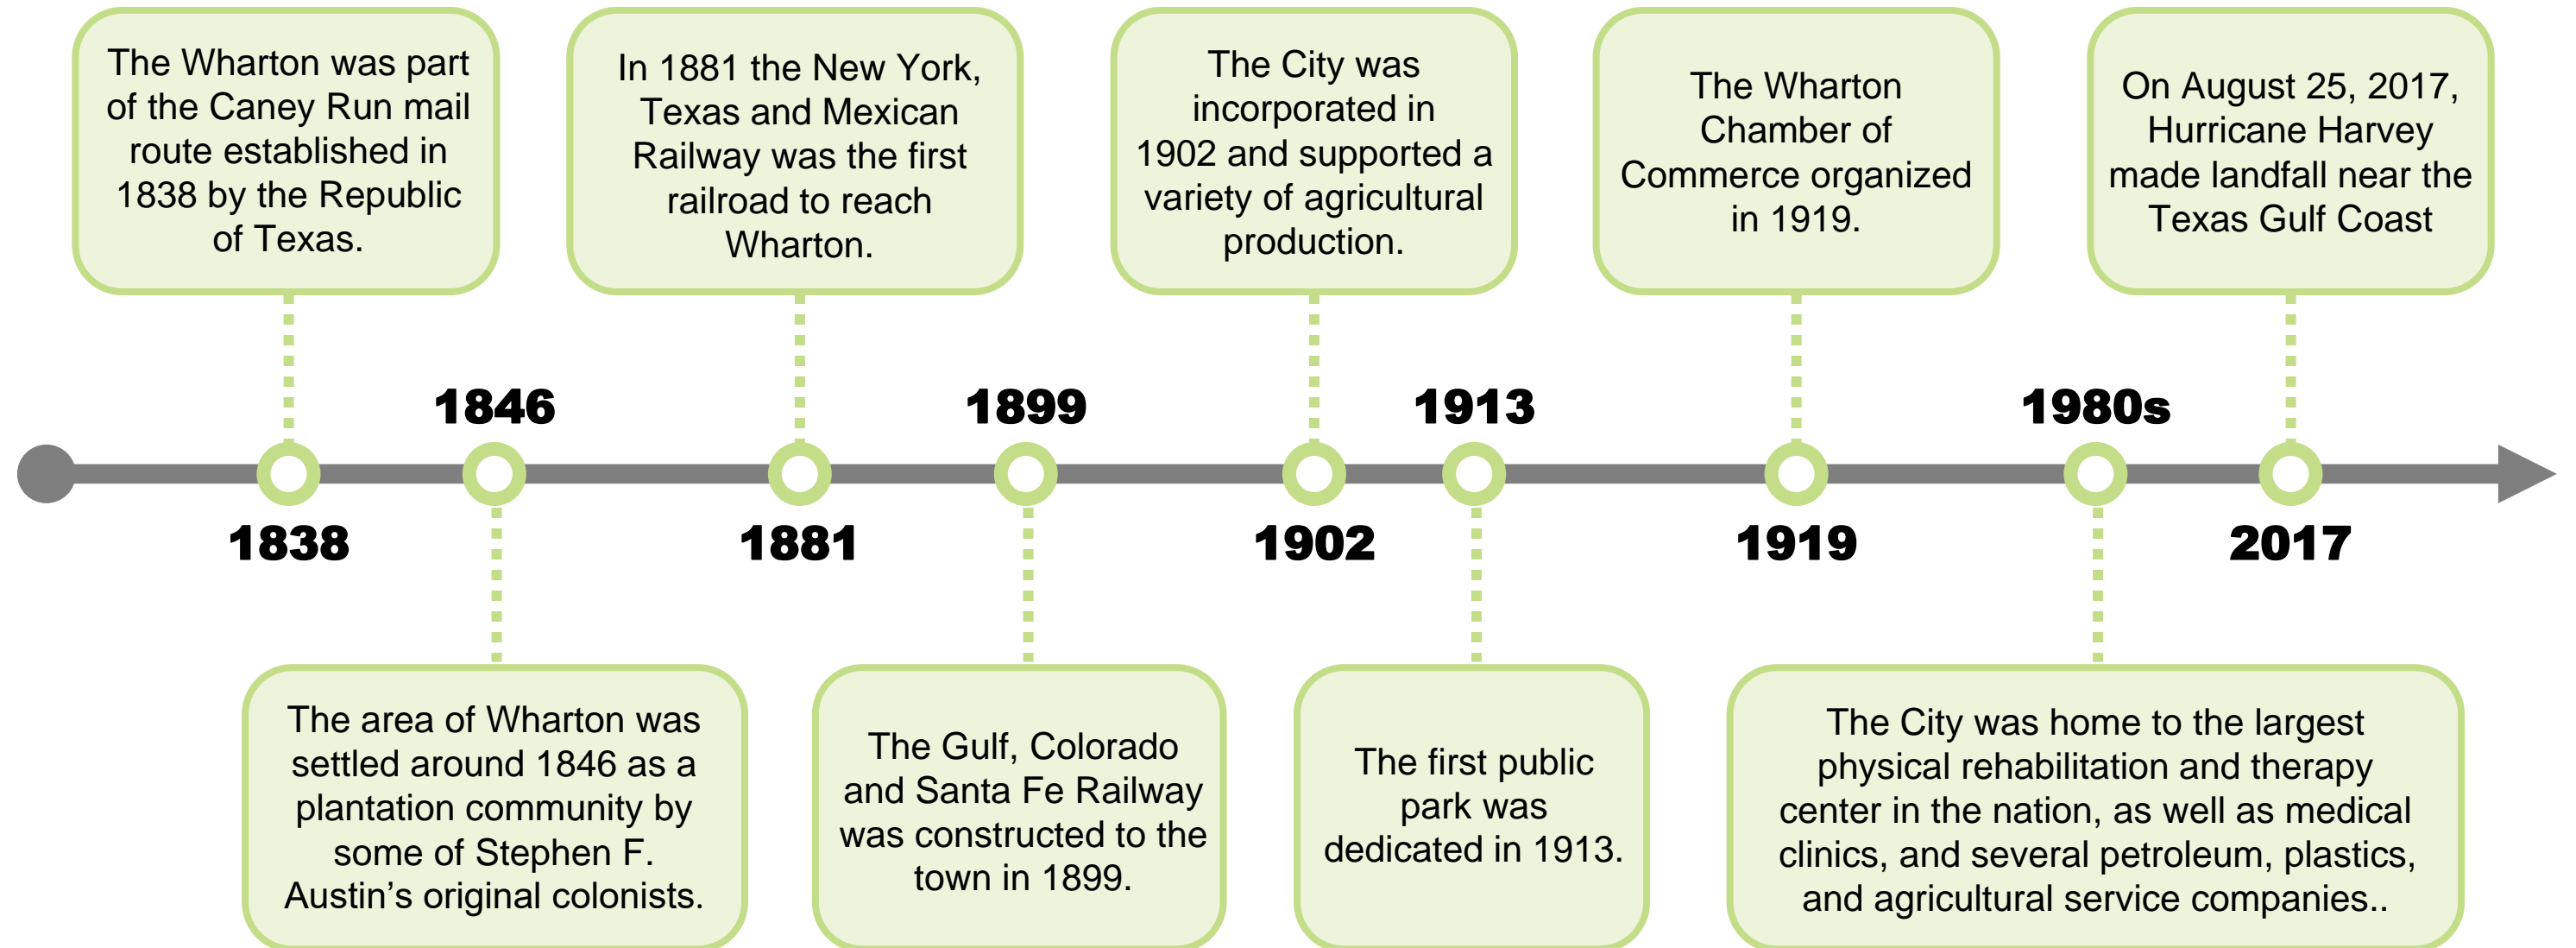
The Wharton was part of the Caney Run mail route established in 1838 by the Republic of Texas.

In 1881 the New York, Texas and Mexican Railway was the first railroad to reach Wharton.

The City was incorporated in 1902 and supported a variety of agricultural production.

The Wharton Chamber of Commerce organized in 1919.

On August 25, 2017, Hurricane Harvey made landfall near the Texas Gulf Coast

1846

1899

1913

1980s

1838

1881

1902

1919

2017

The area of Wharton was settled around 1846 as a plantation community by some of Stephen F. Austin's original colonists.

The Gulf, Colorado and Santa Fe Railway was constructed to the town in 1899.

The first public park was dedicated in 1913.

The City was home to the largest physical rehabilitation and therapy center in the nation, as well as medical clinics, and several petroleum, plastics, and agricultural service companies..